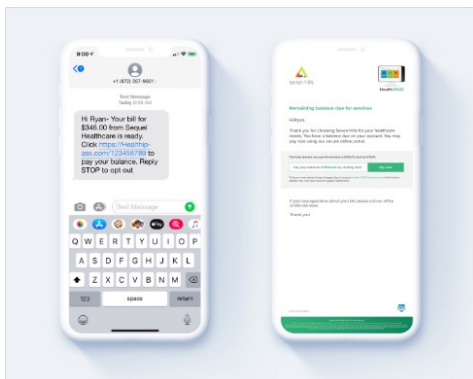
9:00

+1 (872) 357-9601

Text Message
Today 9:10 AM

Hi Ryan- Your bill for $346.00 from Sequel Healthcare is ready. Click https://Healthip-ast.com/123456789 to pay your balance. Reply STOP to opt out

Text Message

Q W E R T Y U I O P
A S D F G H J K L
Z X C V B N M
123 space return

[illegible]

Remaining balance due for services

Hi Ryan,

Thank you for choosing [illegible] for your healthcare needs. You have a balance due on your account. You may pay now using our secure online portal.

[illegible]

Pay now

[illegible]

If you have questions about your bill, please call our office at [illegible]

Thank you!